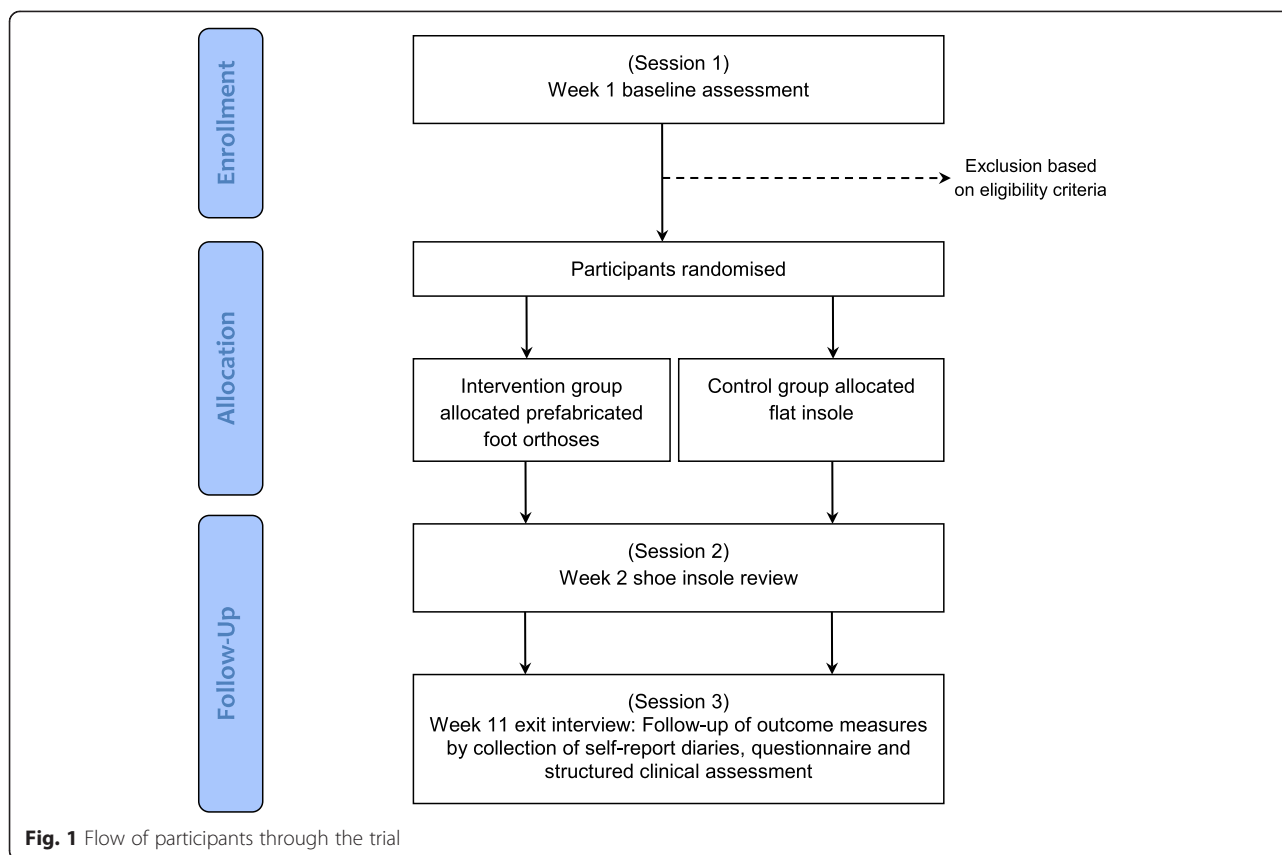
Enrollment

(Session 1)
Week 1 baseline assessment

Exclusion based on eligibility criteria

Allocation

Participants randomised

Intervention group allocated prefabricated foot orthoses

Control group allocated flat insole

Follow-Up

(Session 2)
Week 2 shoe insole review

(Session 3)
Week 11 exit interview: Follow-up of outcome measures by collection of self-report diaries, questionnaire and structured clinical assessment

**Fig. 1** Flow of participants through the trial